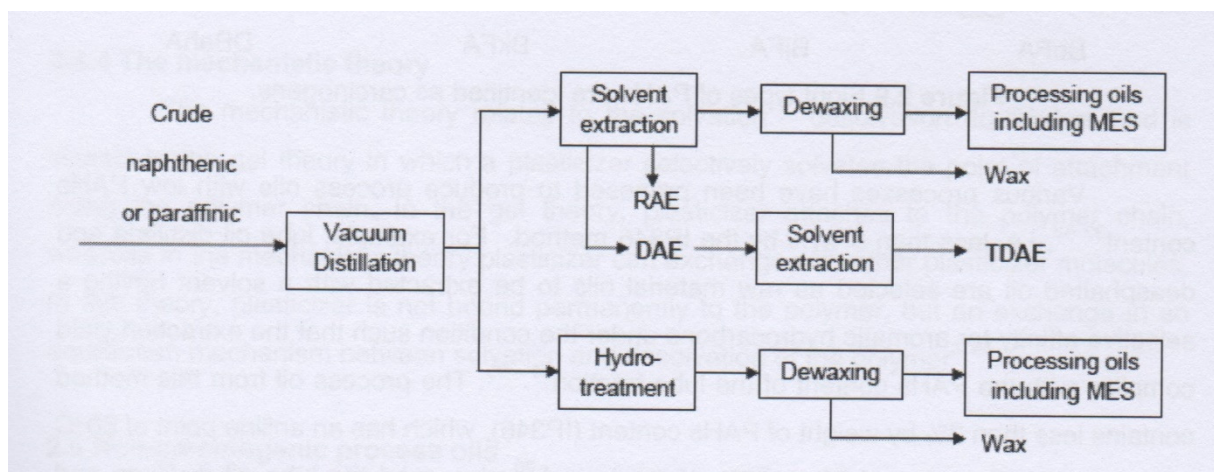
Crude naphthenic or paraffinic

Vacuum Distillation

Solvent extraction

RAE

DAE

Dewaxing

Processing oils including MES

Wax

Solvent extraction

TDAE

Hydrotreatment

Dewaxing

Processing oils including MES

Wax